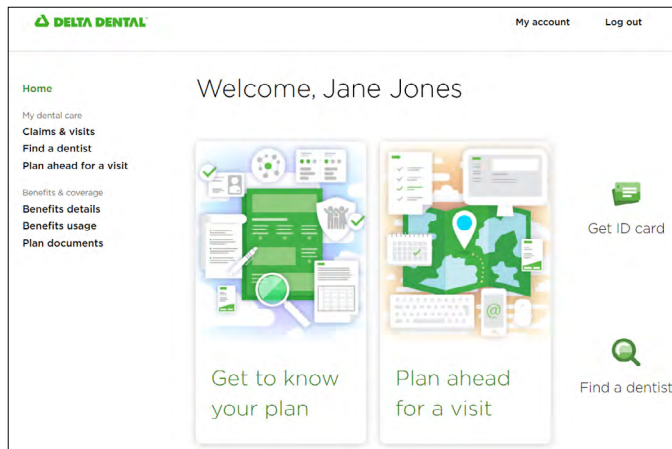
DELTA DENTAL®

My account

Log out

Home

My dental care

Claims & visits

Find a dentist

Plan ahead for a visit

Benefits & coverage

Benefits details

Benefits usage

Plan documents

Welcome, Jane Jones

Get to know your plan

Plan ahead for a visit

Get ID card

Find a dentist